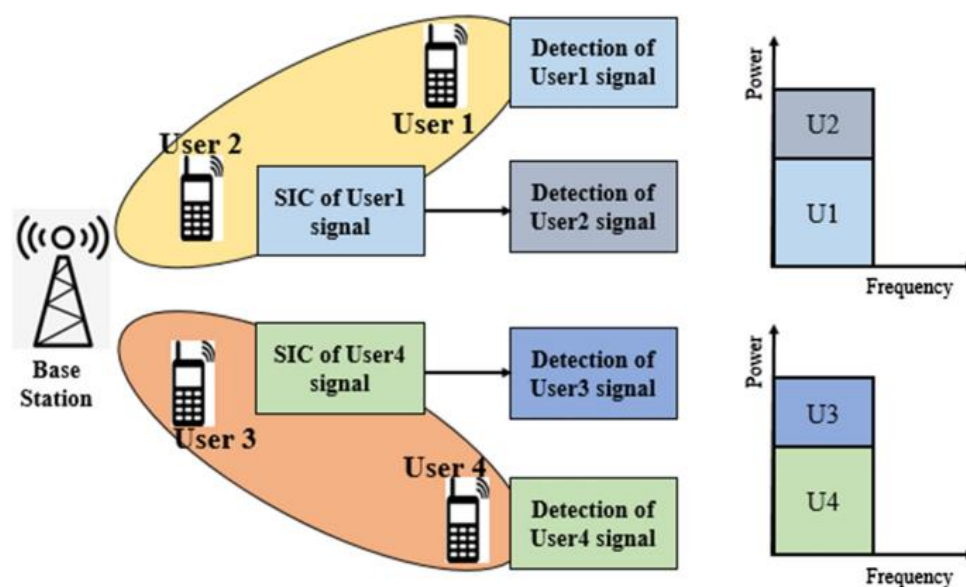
Detection of User1 signal

User 1

User 2

SIC of User1 signal

Detection of User2 signal

Power

U2

U1

Frequency

Base Station

SIC of User4 signal

Detection of User3 signal

User 3

User 4

Detection of User4 signal

Power

U3

U4

Frequency